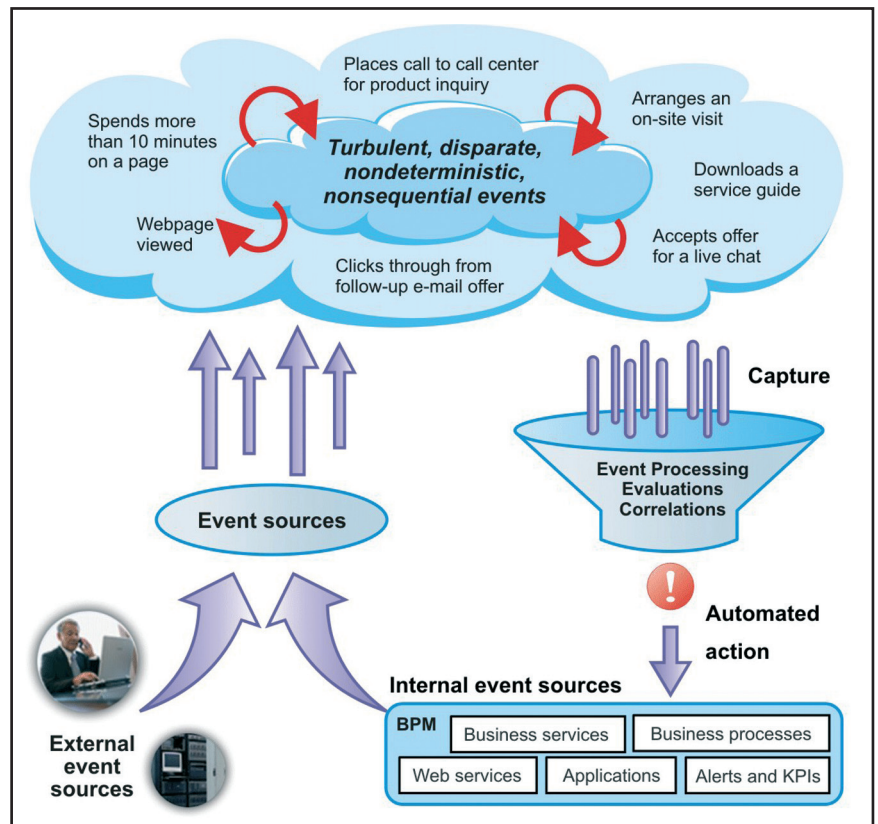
Places call to call center for product inquiry

Spends more than 10 minutes on a page

Arranges an on-site visit

Turbulent, disparate, nondeterministic, nonsequential events

Downloads a service guide

Webpage viewed

Accepts offer for a live chat

Clicks through from follow-up e-mail offer

Capture

Event Processing
Evaluations
Correlations

Event sources

Automated action

Internal event sources

BPM

Business services

Business processes

Web services

Applications

Alerts and KPIs

External event sources